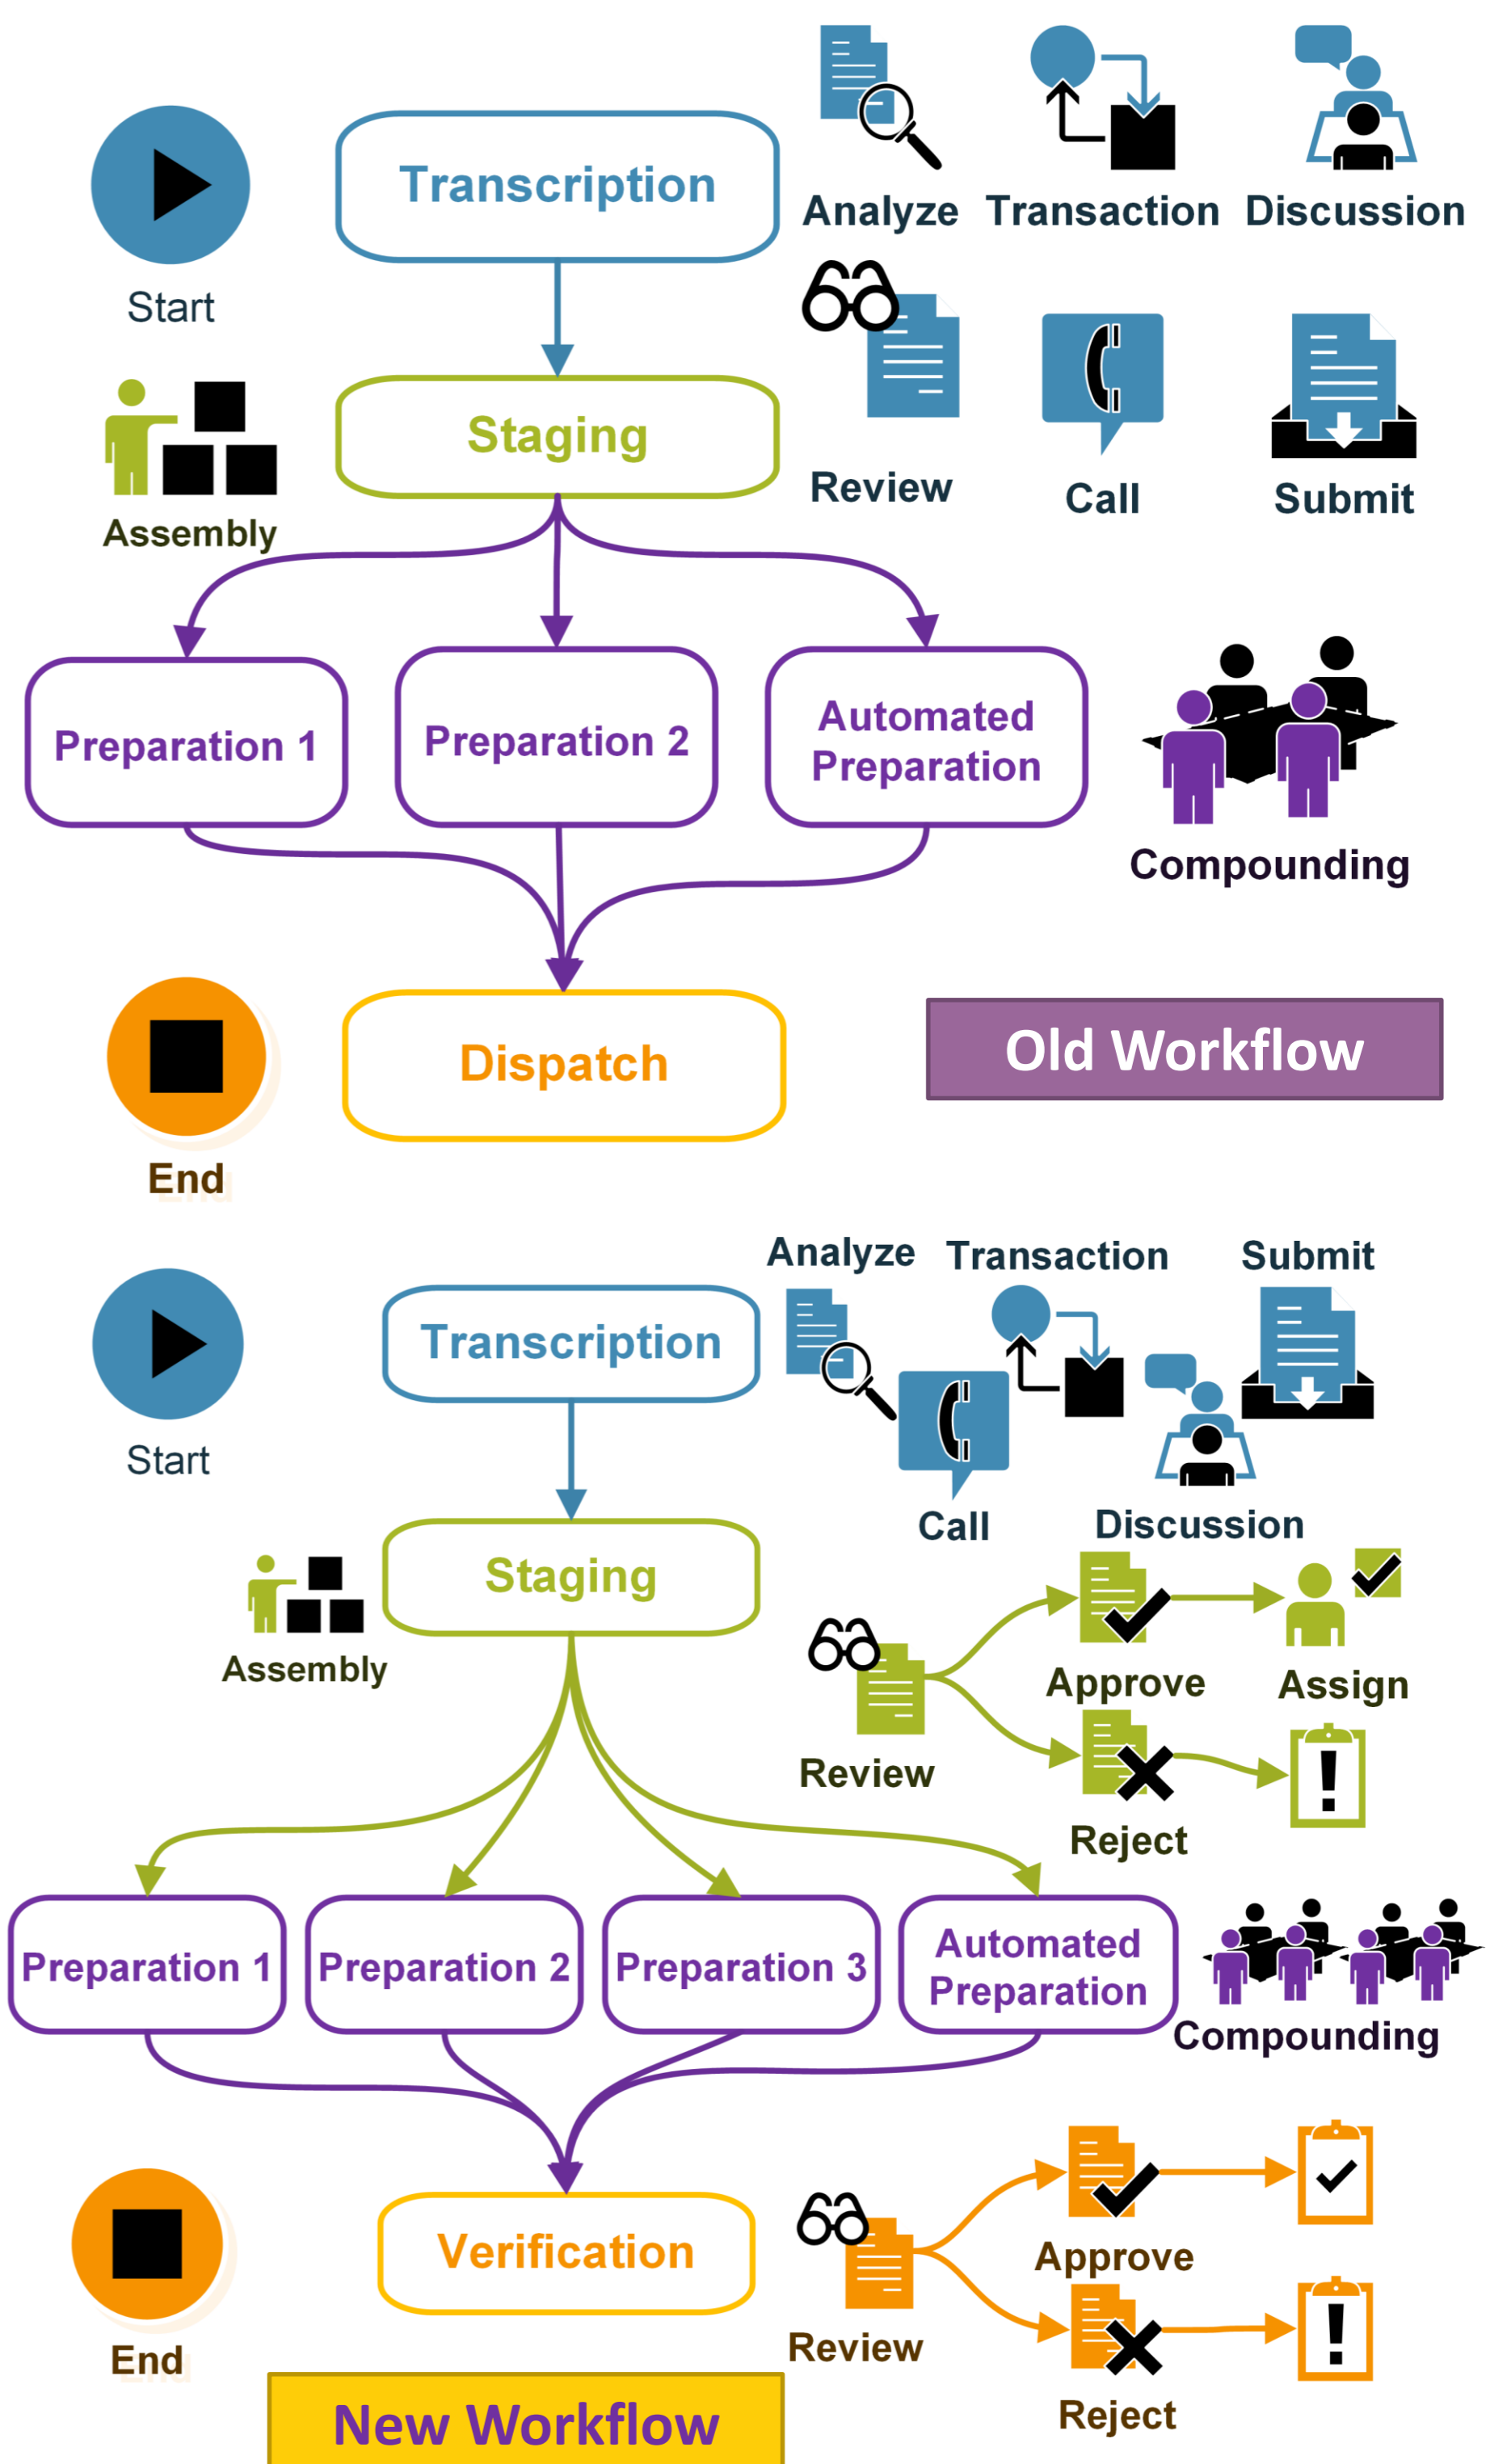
Start

Transcription

Analyze Transaction Discussion

Assembly

Staging

Review Call Submit

Preparation 1

Preparation 2

Automated Preparation

Compounding

End

Dispatch

Old Workflow

Start

Transcription

Analyze Transaction Submit

Call Discussion

Assembly

Staging

Review

Approve Assign

Reject

Preparation 1

Preparation 2

Preparation 3

Automated Preparation

Compounding

End

Verification

Review

Approve

Reject

New Workflow